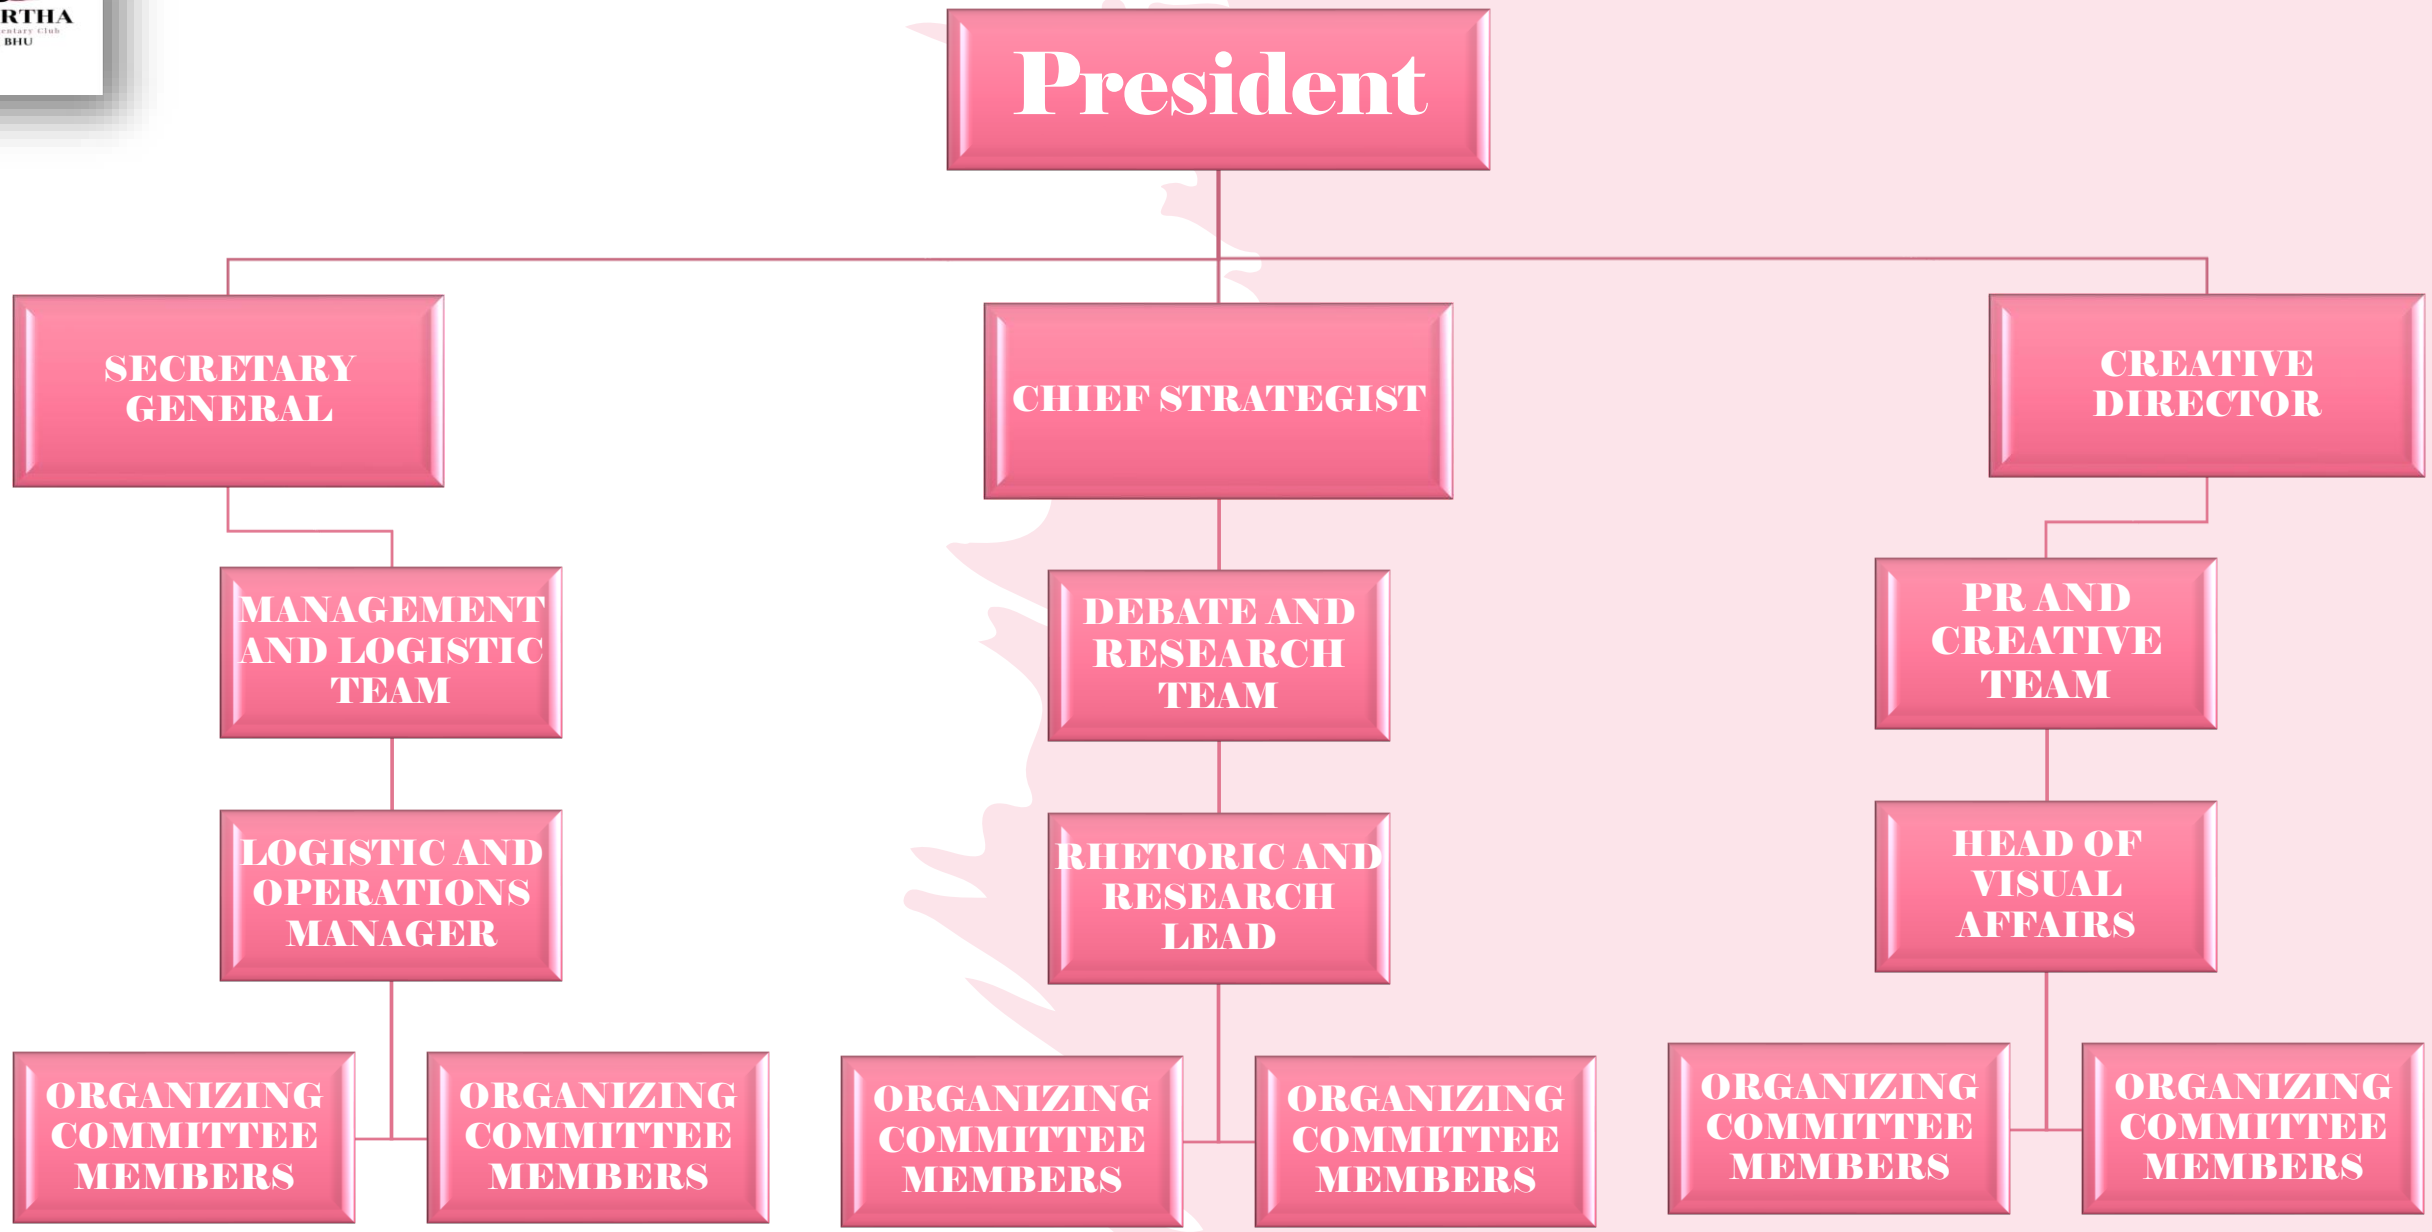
RTHA
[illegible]entary Club
BHU

President

SECRETARY GENERAL

CHIEF STRATEGIST

CREATIVE DIRECTOR

MANAGEMENT AND LOGISTIC TEAM

DEBATE AND RESEARCH TEAM

PR AND CREATIVE TEAM

LOGISTIC AND OPERATIONS MANAGER

RHETORIC AND RESEARCH LEAD

HEAD OF VISUAL AFFAIRS

ORGANIZING COMMITTEE MEMBERS

ORGANIZING COMMITTEE MEMBERS

ORGANIZING COMMITTEE MEMBERS

ORGANIZING COMMITTEE MEMBERS

ORGANIZING COMMITTEE MEMBERS

ORGANIZING COMMITTEE MEMBERS